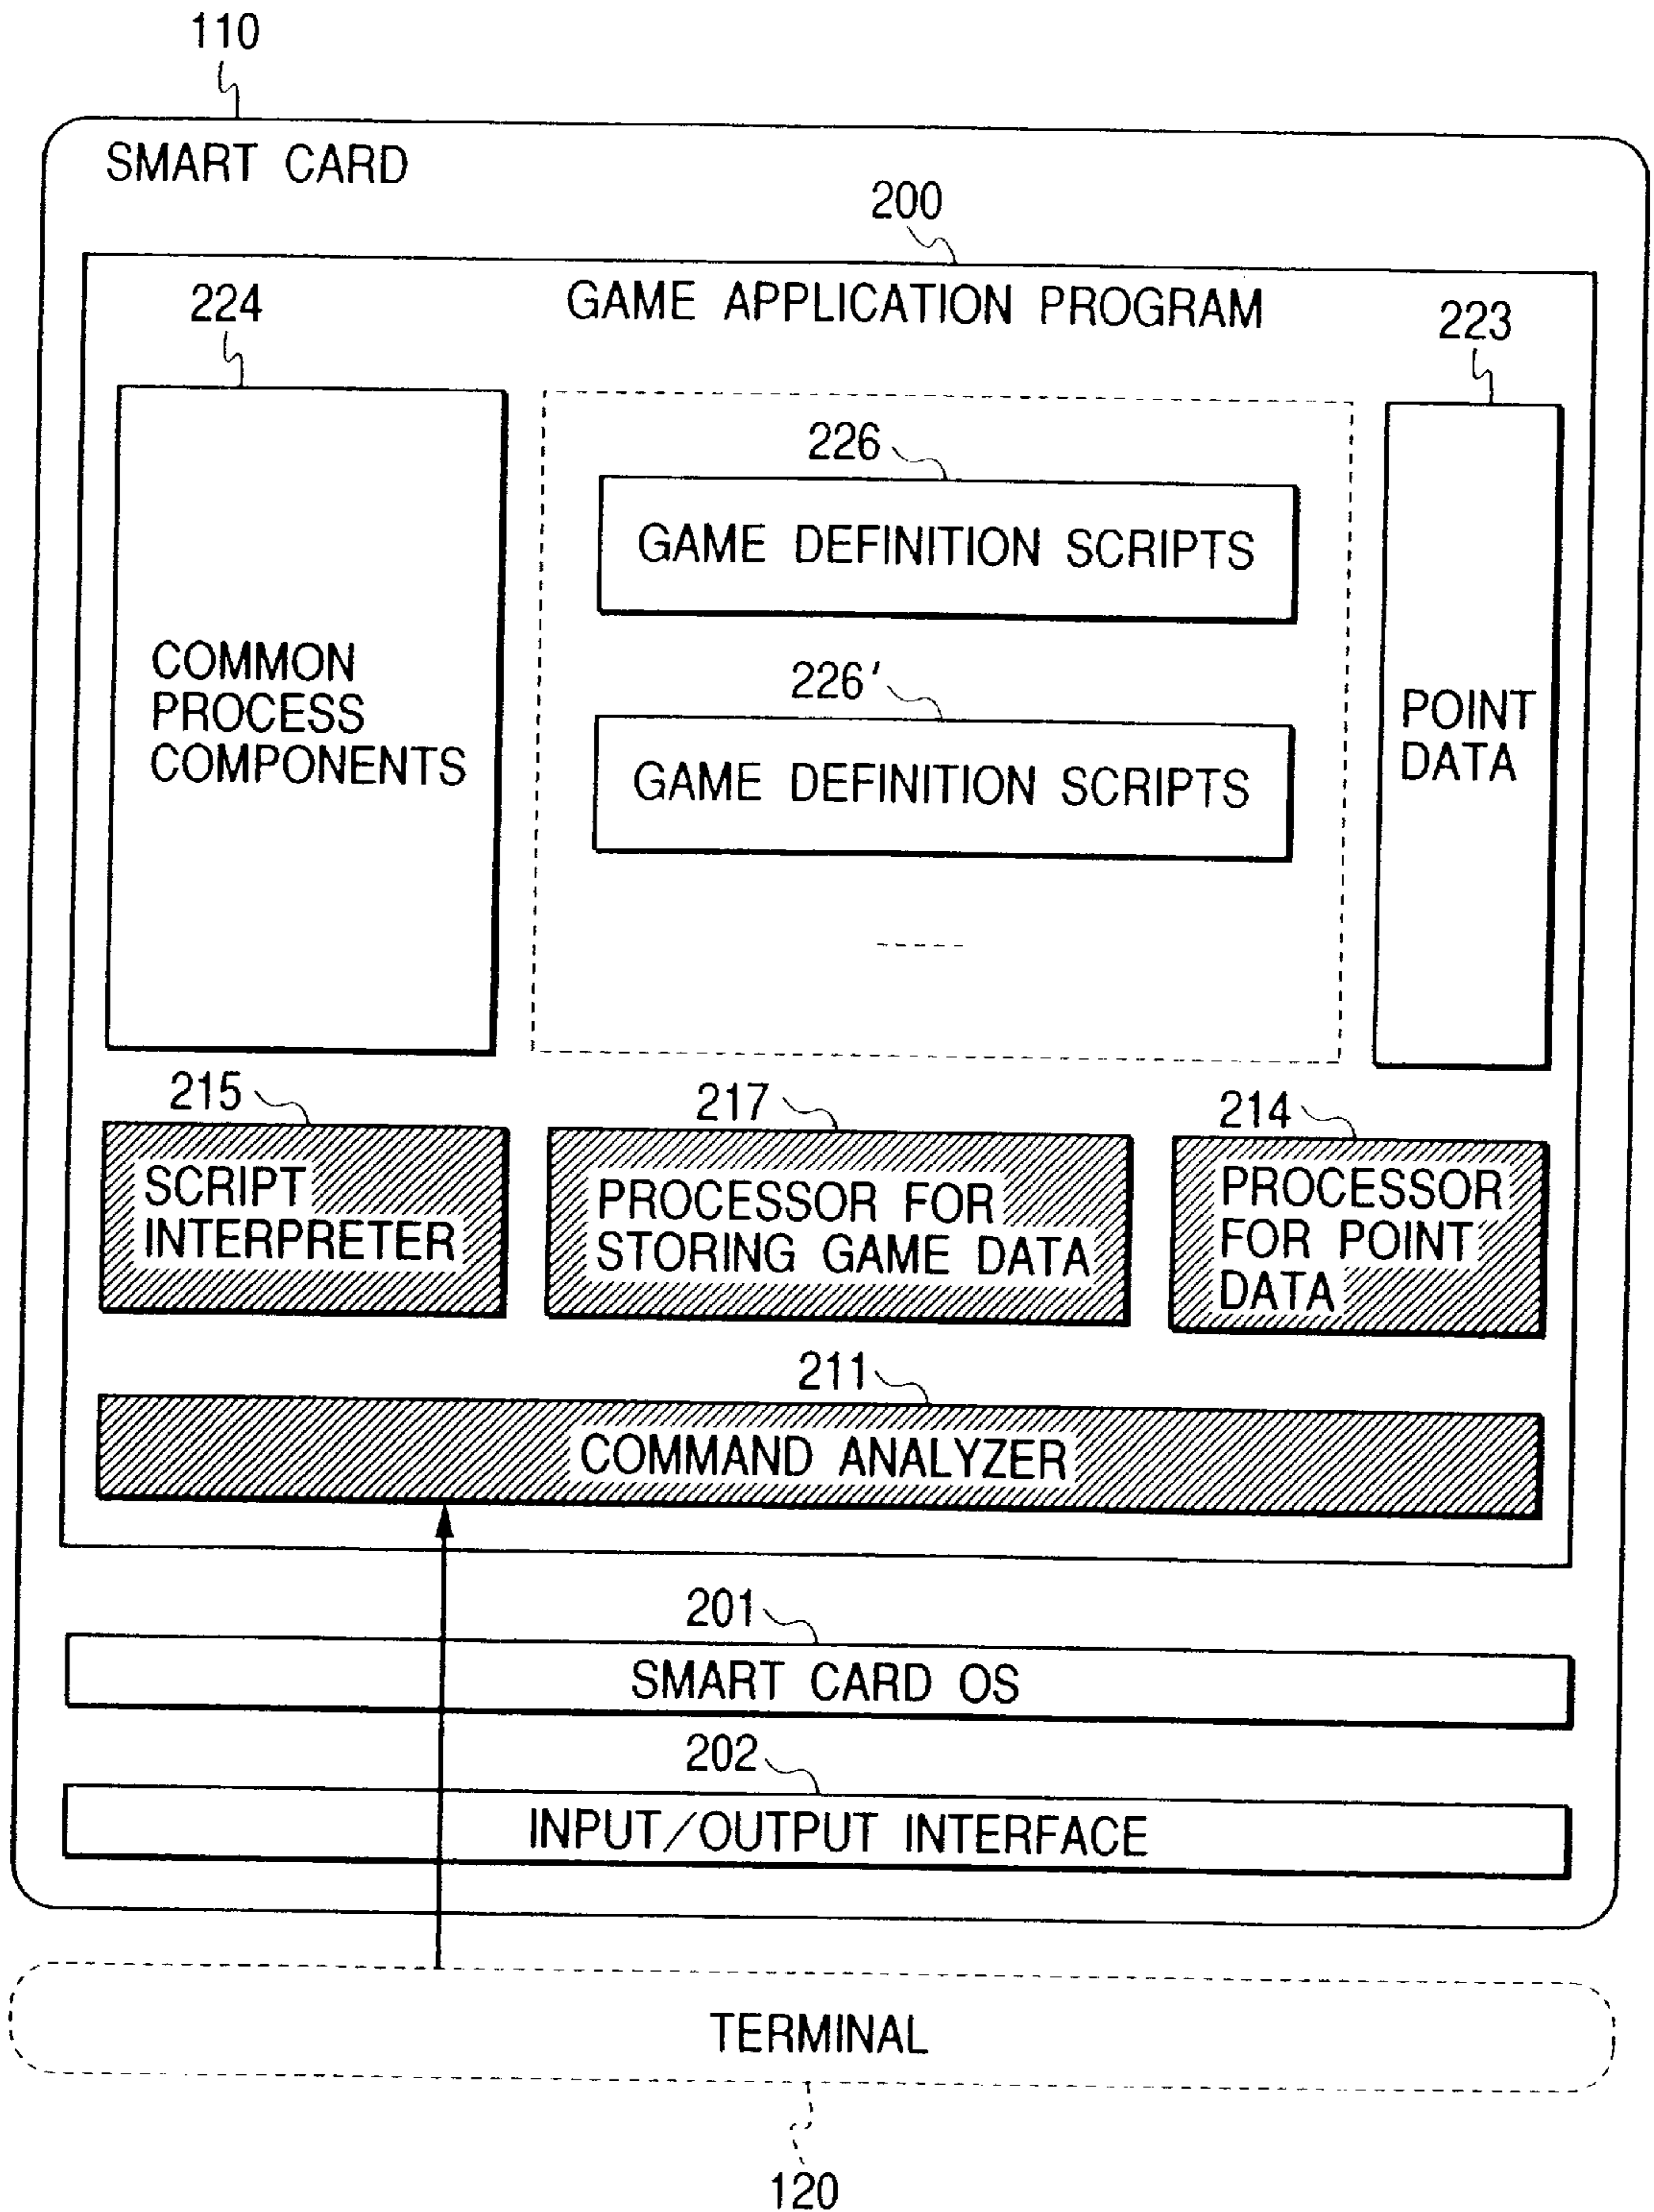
110

SMART CARD

200

GAME APPLICATION PROGRAM

224

223

226

GAME DEFINITION SCRIPTS

COMMON PROCESS COMPONENTS

226'

GAME DEFINITION SCRIPTS

POINT DATA

215

217

214

SCRIPT INTERPRETER

PROCESSOR FOR STORING GAME DATA

PROCESSOR FOR POINT DATA

211

COMMAND ANALYZER

201

SMART CARD OS

202

INPUT/OUTPUT INTERFACE

TERMINAL

120